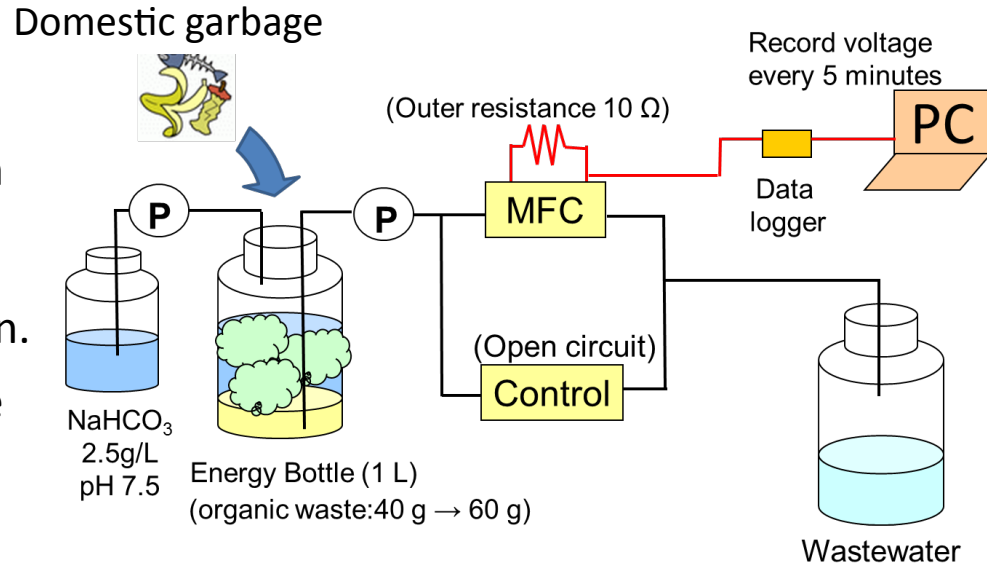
Domestic garbage

Record voltage every 5 minutes

(Outer resistance 10 Ω)

PC

P

P

MFC

Data logger

n

n.

(Open circuit)

Control

NaHCO$_3$ 2.5g/L pH 7.5

Energy Bottle (1 L) (organic waste:40 g → 60 g)

Wastewater